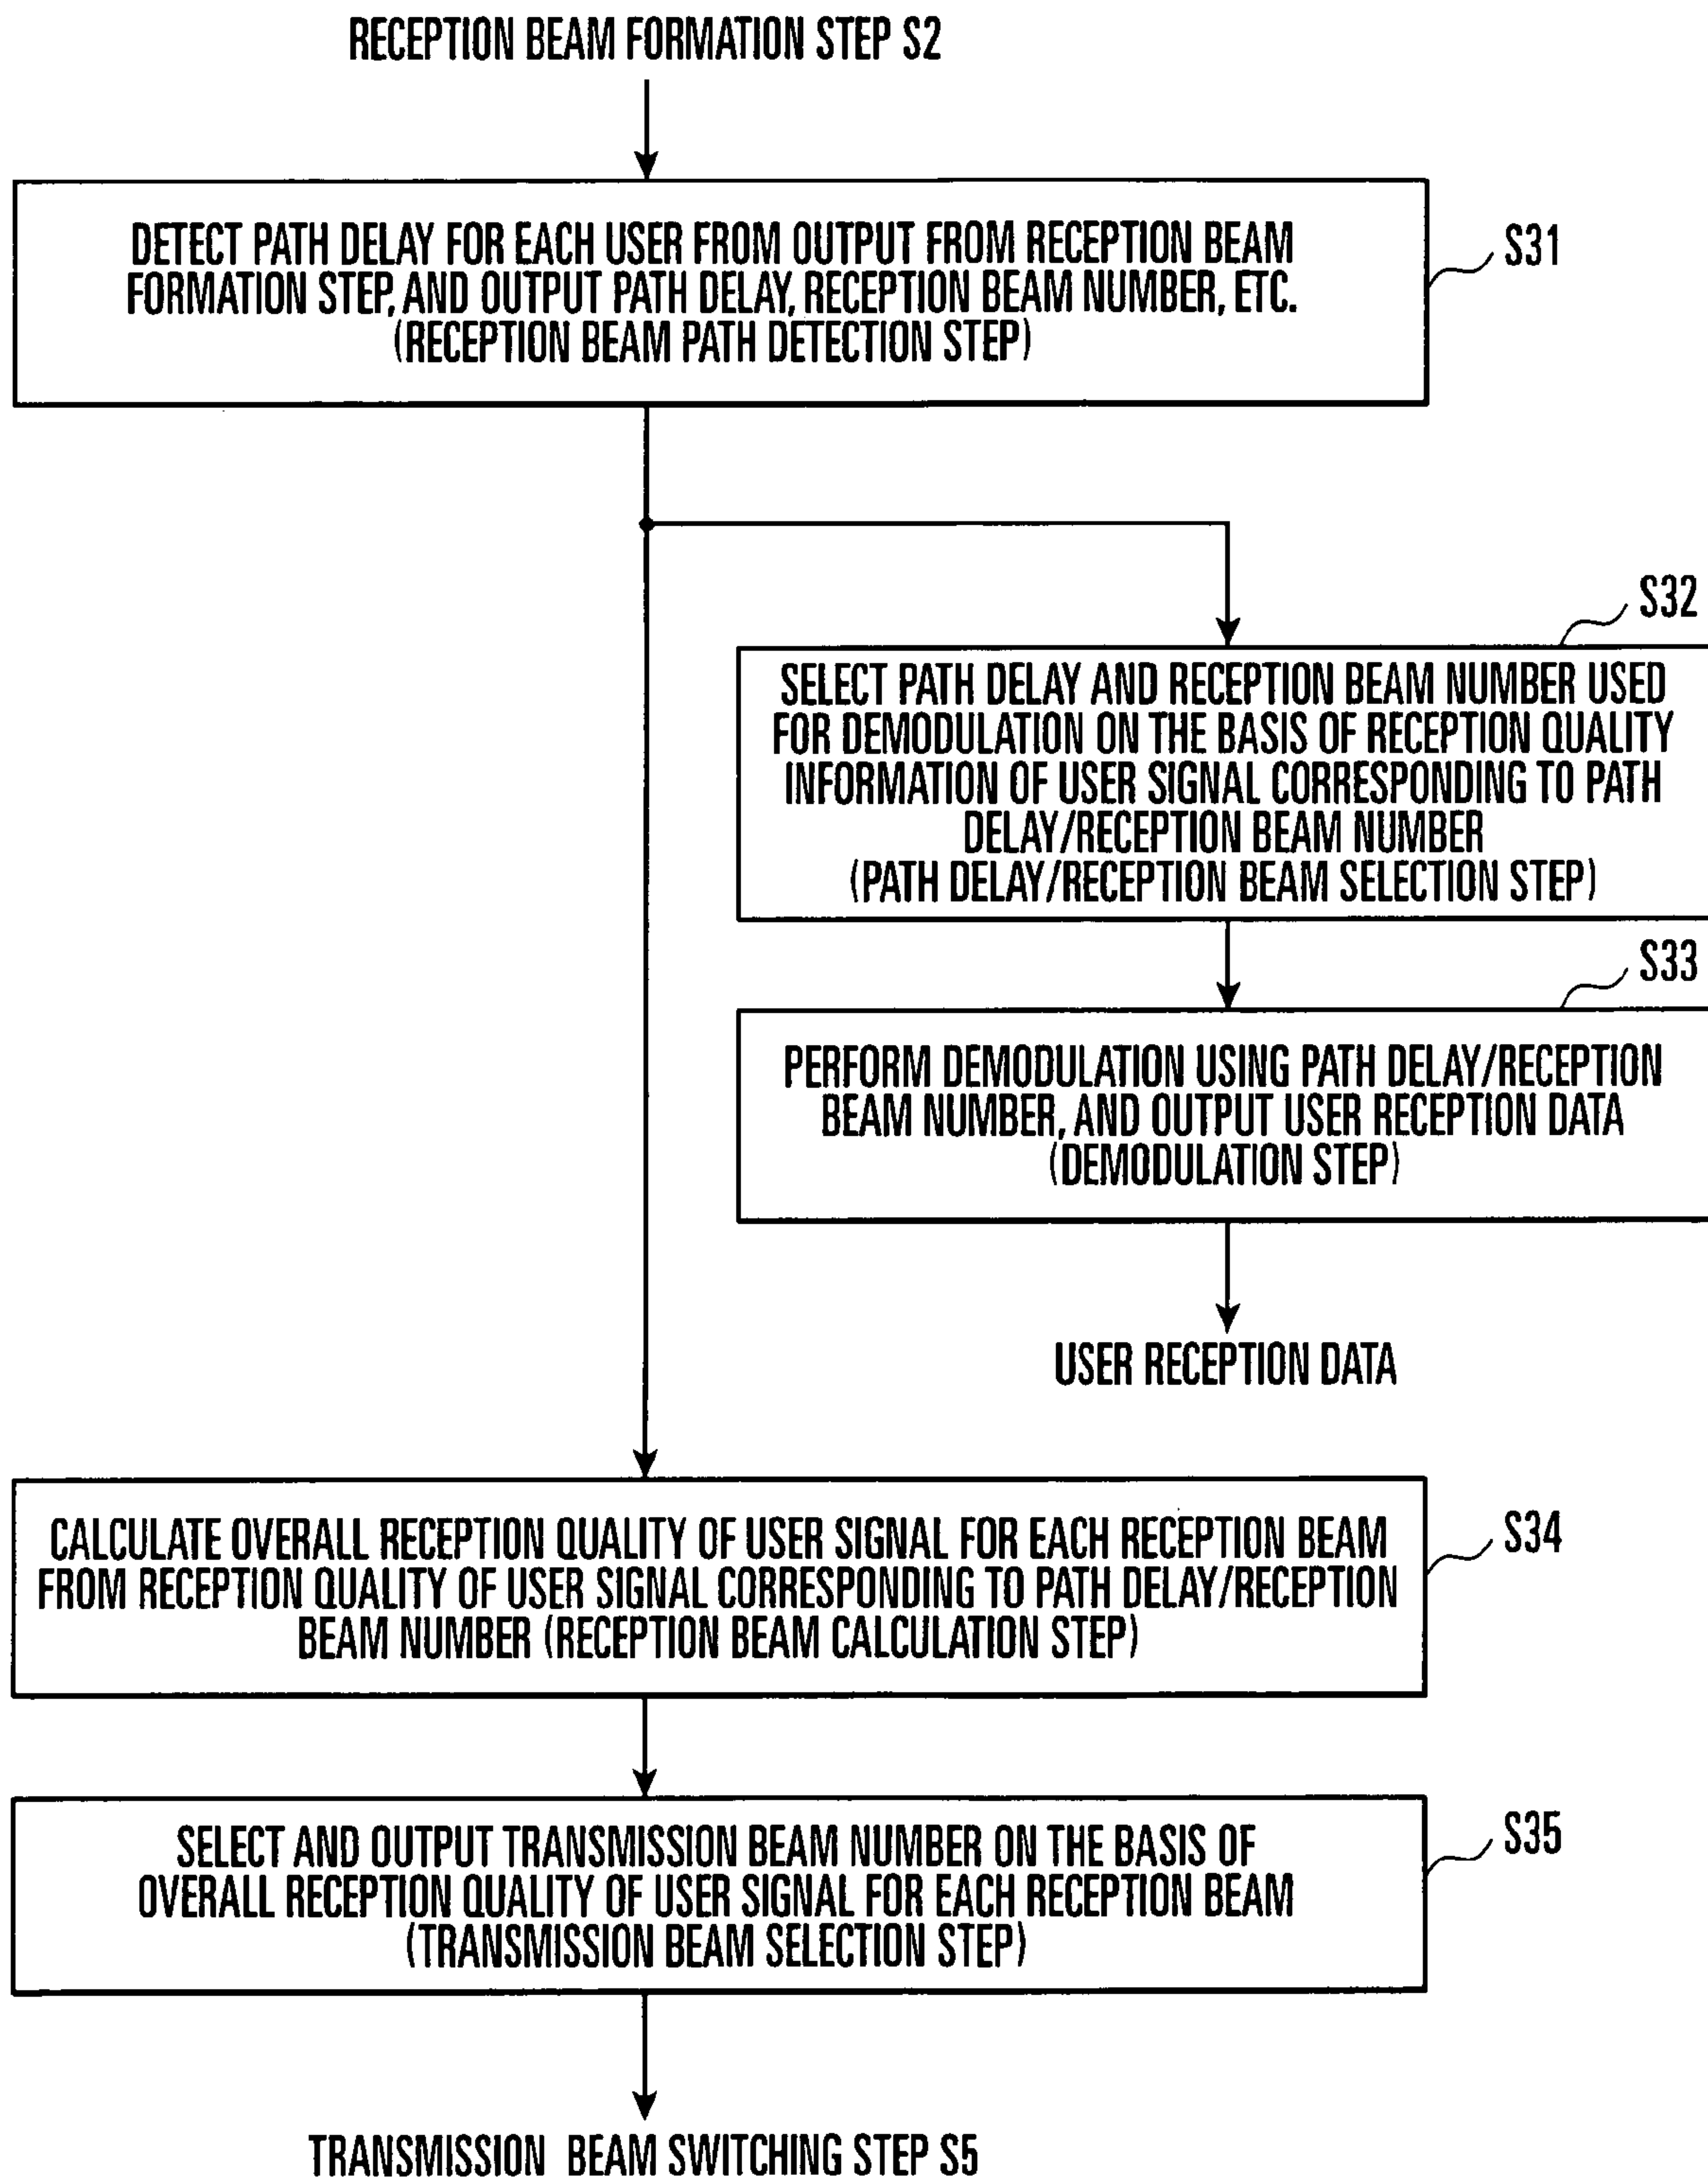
RECEPTION BEAM FORMATION STEP S2

DETECT PATH DELAY FOR EACH USER FROM OUTPUT FROM RECEPTION BEAM FORMATION STEP, AND OUTPUT PATH DELAY, RECEPTION BEAM NUMBER, ETC. (RECEPTION BEAM PATH DETECTION STEP)

S31

S32

SELECT PATH DELAY AND RECEPTION BEAM NUMBER USED FOR DEMODULATION ON THE BASIS OF RECEPTION QUALITY INFORMATION OF USER SIGNAL CORRESPONDING TO PATH DELAY/RECEPTION BEAM NUMBER (PATH DELAY/RECEPTION BEAM SELECTION STEP)

S33

PERFORM DEMODULATION USING PATH DELAY/RECEPTION BEAM NUMBER, AND OUTPUT USER RECEPTION DATA (DEMODULATION STEP)

USER RECEPTION DATA

CALCULATE OVERALL RECEPTION QUALITY OF USER SIGNAL FOR EACH RECEPTION BEAM FROM RECEPTION QUALITY OF USER SIGNAL CORRESPONDING TO PATH DELAY/RECEPTION BEAM NUMBER (RECEPTION BEAM CALCULATION STEP)

S34

SELECT AND OUTPUT TRANSMISSION BEAM NUMBER ON THE BASIS OF OVERALL RECEPTION QUALITY OF USER SIGNAL FOR EACH RECEPTION BEAM (TRANSMISSION BEAM SELECTION STEP)

S35

TRANSMISSION BEAM SWITCHING STEP S5